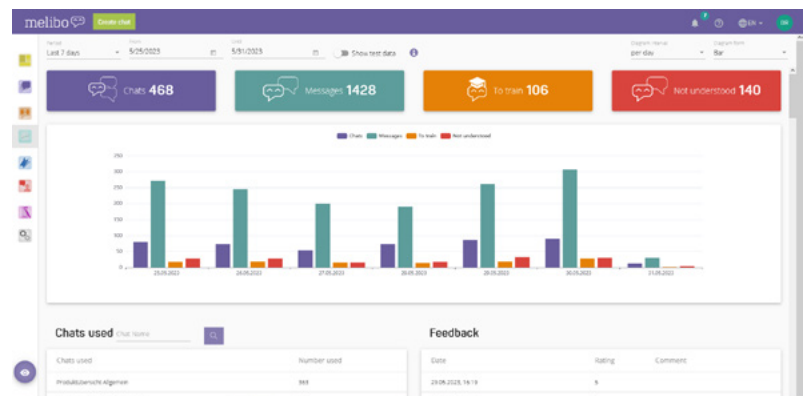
melibo Create chat

EN DR

Period
Last 7 days

From
5/25/2023

Until
5/31/2023

Show test data

Diagram interval
per day

Diagram form
Bar

Chats 468

Messages 1428

To train 106

Not understood 140

Chats Messages To train Not understood

250
300
250
200
150
100
50
0

25.05.2023
26.05.2023
27.05.2023
28.05.2023
29.05.2023
30.05.2023
31.05.2023

Chats used Chat Name

| Chats used | Number used |
|---|---|
| Produktübersicht Allgemein | 363 |

Feedback

| Date | Rating | Comment |
|---|---|---|
| 29.05.2023, 16:19 | 5 | |